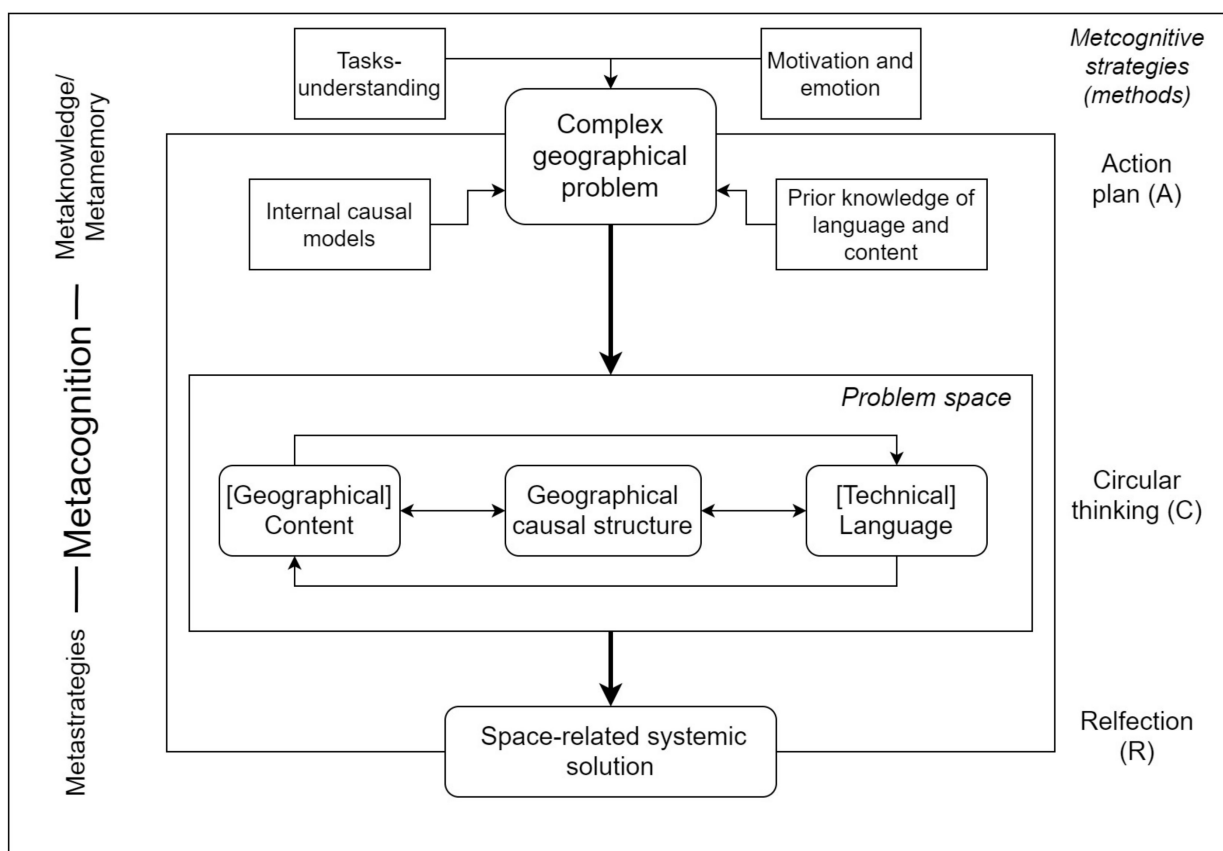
Metaknowledge/ Metamemory

— Metacognition —

Metastrategies

Tasks-understanding

Motivation and emotion

*Metcognitive strategies (methods)*

Complex geographical problem

Action plan (A)

Internal causal models

Prior knowledge of language and content

*Problem space*

[Geographical] Content

Geographical causal structure

[Technical] Language

Circular thinking (C)

Space-related systemic solution

Relfection (R)